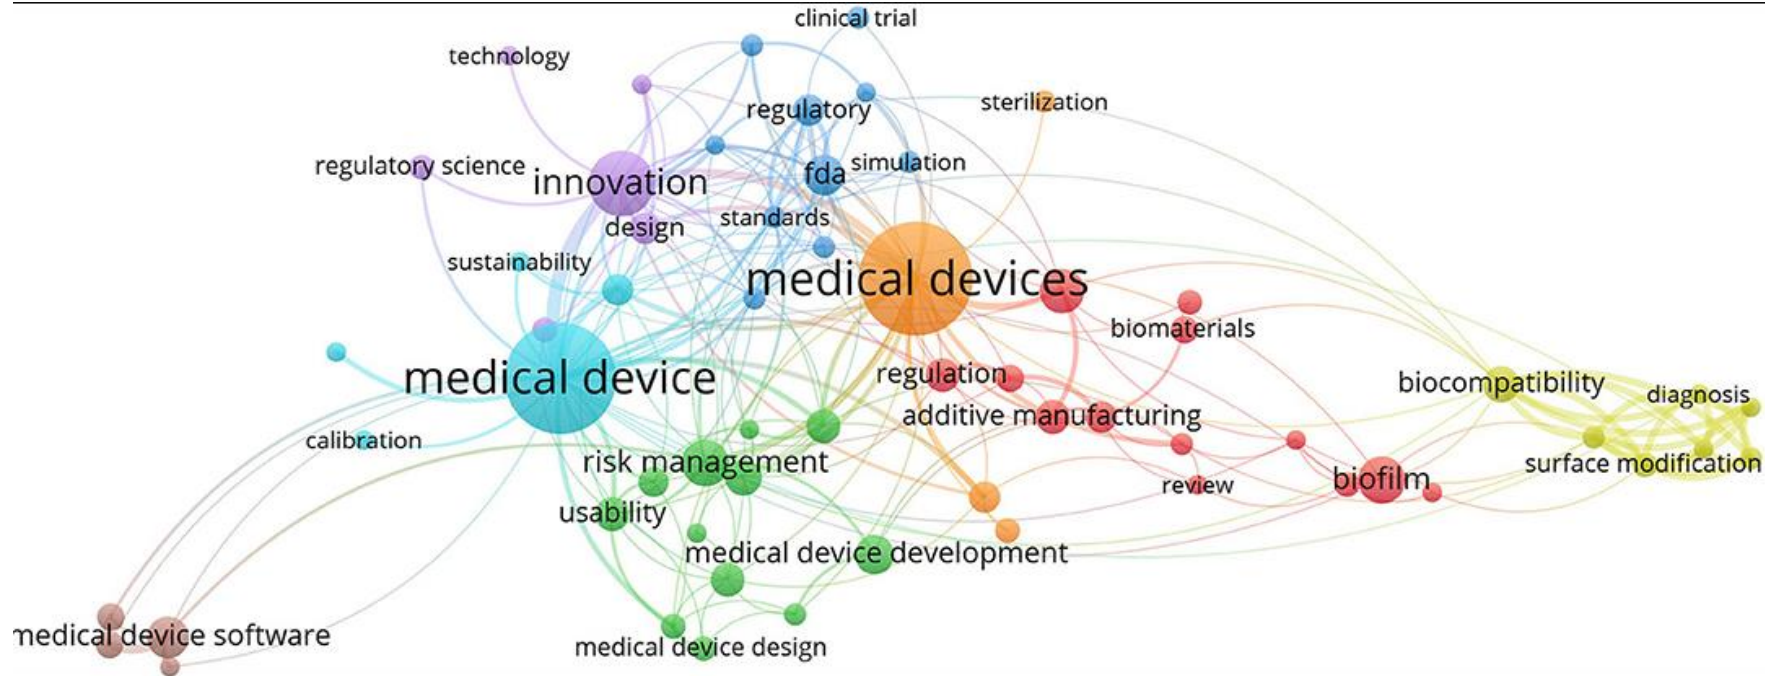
clinical trial
technology
regulatory
sterilization
regulatory science
innovation
fda
simulation
design
standards
sustainability
medical devices
biomaterials
medical device
regulation
biocompatibility
diagnosis
additive manufacturing
calibration
risk management
surface modification
review
biofilm
usability
medical device development
medical device software
medical device design